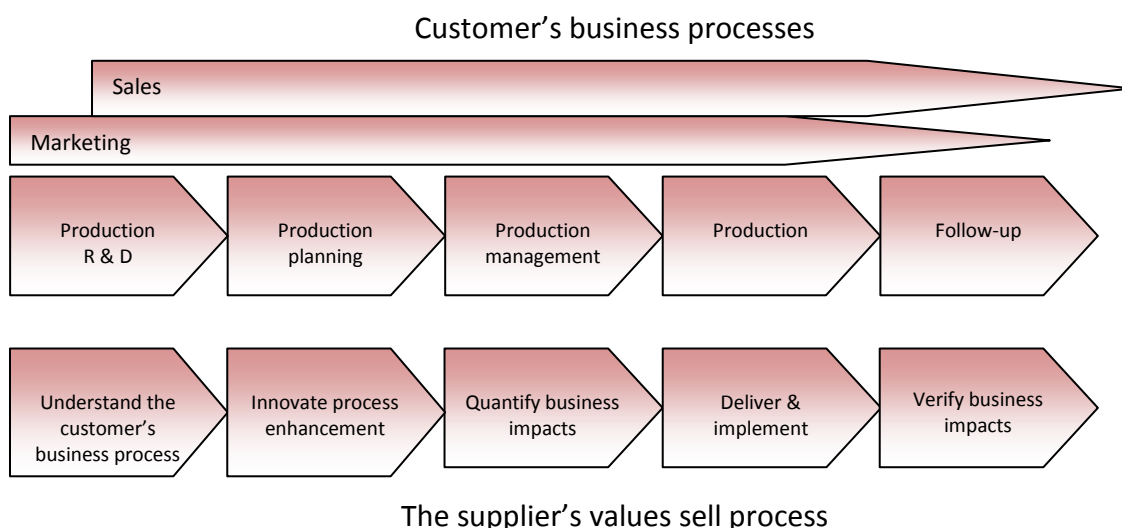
Customer’s business processes

Sales

Marketing

Production R & D

Production planning

Production management

Production

Follow-up

Understand the customer’s business process

Innovate process enhancement

Quantify business impacts

Deliver & implement

Verify business impacts

The supplier’s values sell process